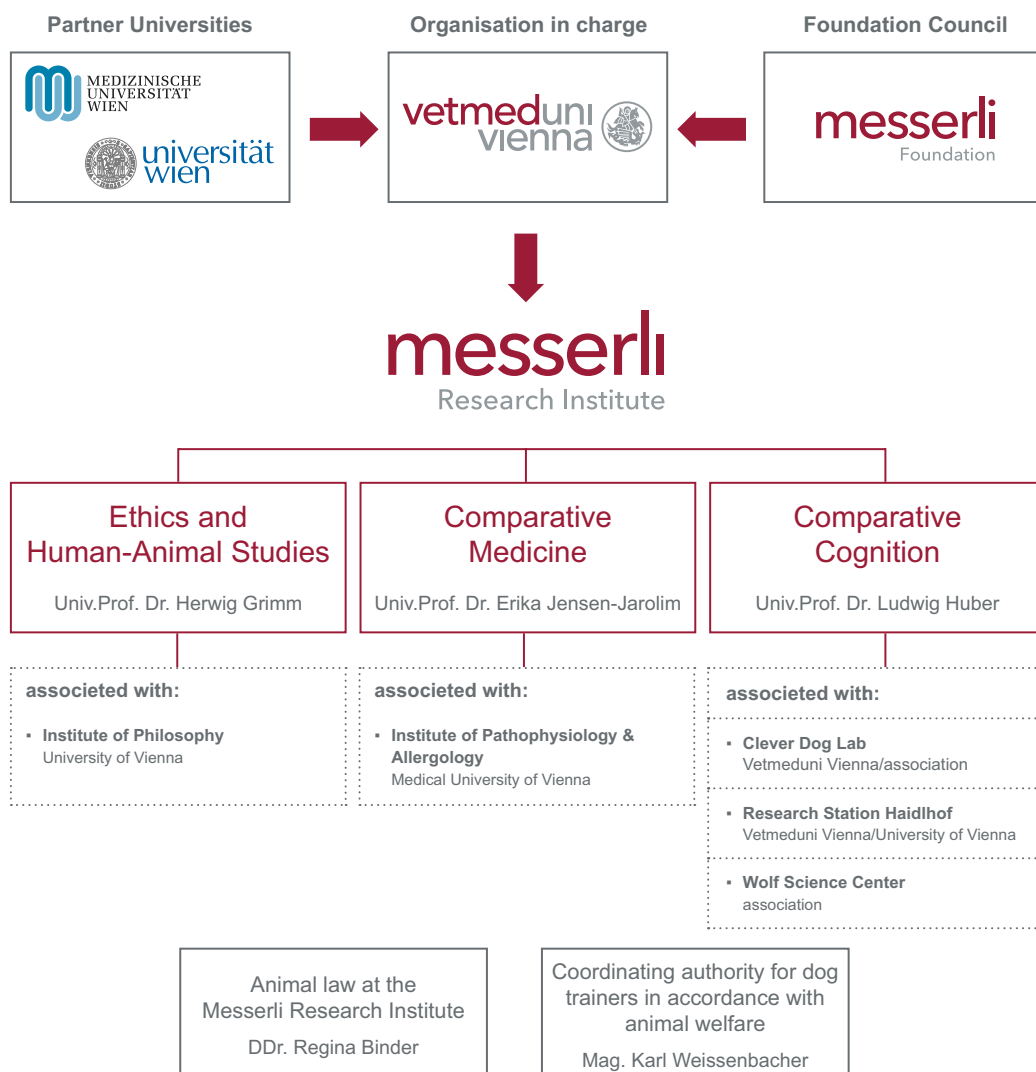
Partner Universities

Organisation in charge

Foundation Council

MEDIZINISCHE UNIVERSITÄT WIEN

universität wien

vetmeduni vienna

messerli Foundation

messerli Research Institute

Ethics and Human-Animal Studies

Univ.Prof. Dr. Herwig Grimm

Comparative Medicine

Univ.Prof. Dr. Erika Jensen-Jarolim

Comparative Cognition

Univ.Prof. Dr. Ludwig Huber

associeted with:

▪ Institute of Philosophy
University of Vienna

associeted with:

▪ Institute of Pathophysiology & Allergology
Medical University of Vienna

associeted with:

▪ Clever Dog Lab
Vetmeduni Vienna/association

▪ Research Station Haidlhof
Vetmeduni Vienna/University of Vienna

▪ Wolf Science Center
association

Animal law at the Messerli Research Institute

DDr. Regina Binder

Coordinating authority for dog trainers in accordance with animal welfare

Mag. Karl Weissenbacher